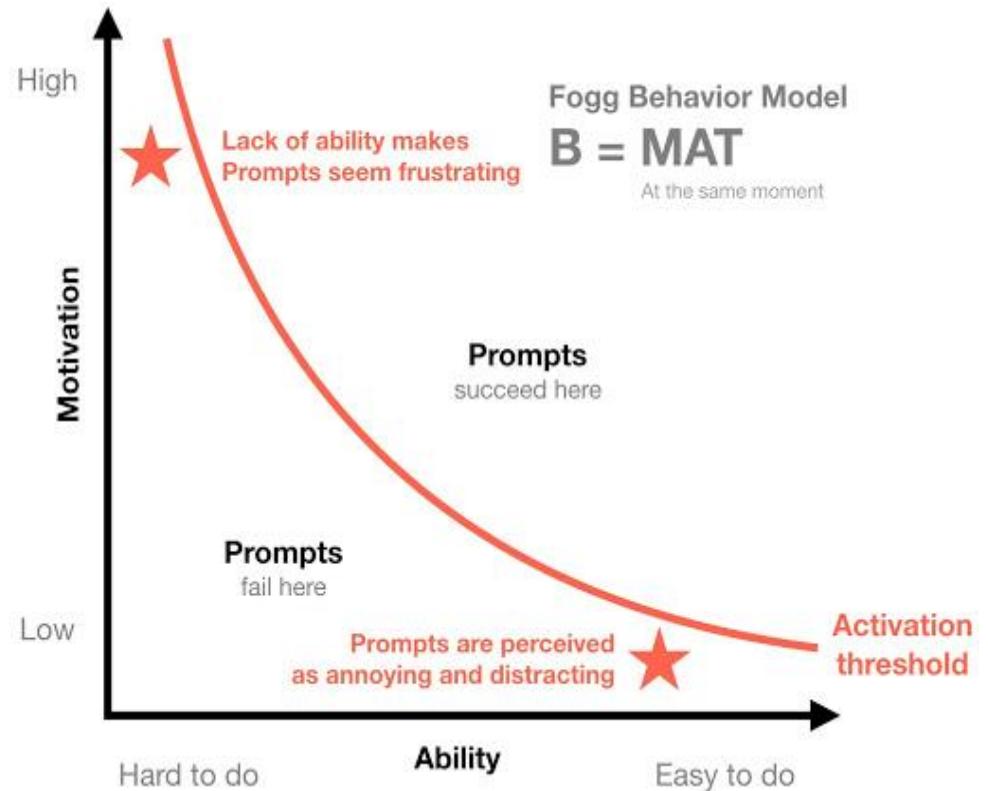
High

Fogg Behavior Model

B = MAT

At the same moment

Lack of ability makes Prompts seem frustrating

Motivation

Prompts
succeed here

Prompts
fail here

Low

Prompts are perceived as annoying and distracting

Activation threshold

Ability

Hard to do

Easy to do